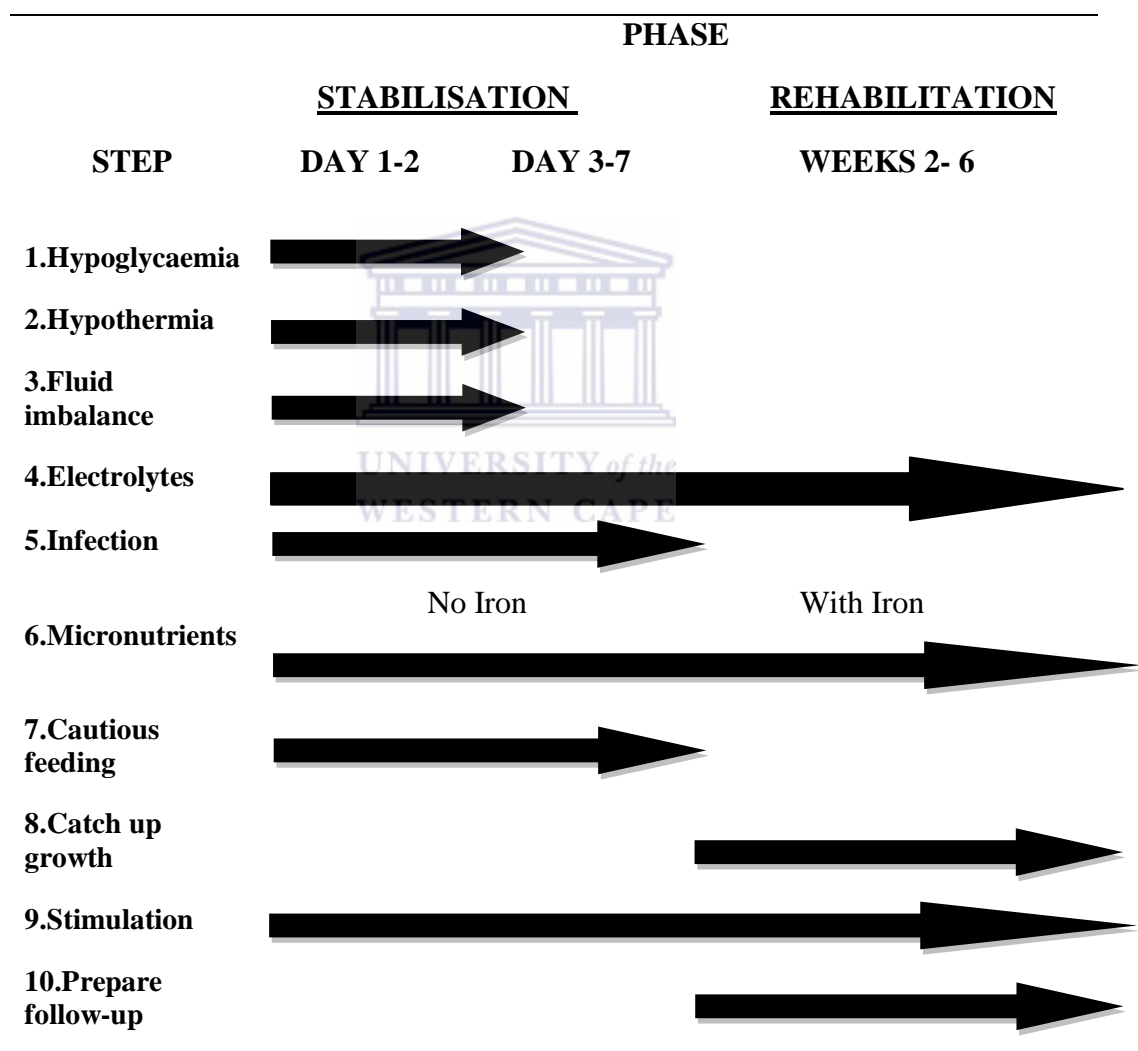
PHASE

STABILISATION REHABILITATION

STEP DAY 1-2 DAY 3-7 WEEKS 2- 6

1.Hypoglycaemia

2.Hypothermia

3.Fluid imbalance

4.Electrolytes

UNIVERSITY of the WESTERN CAPE

5.Infection

No Iron With Iron

6.Micronutrients

7.Cautious feeding

8.Catch up growth

9.Stimulation

10.Prepare follow-up